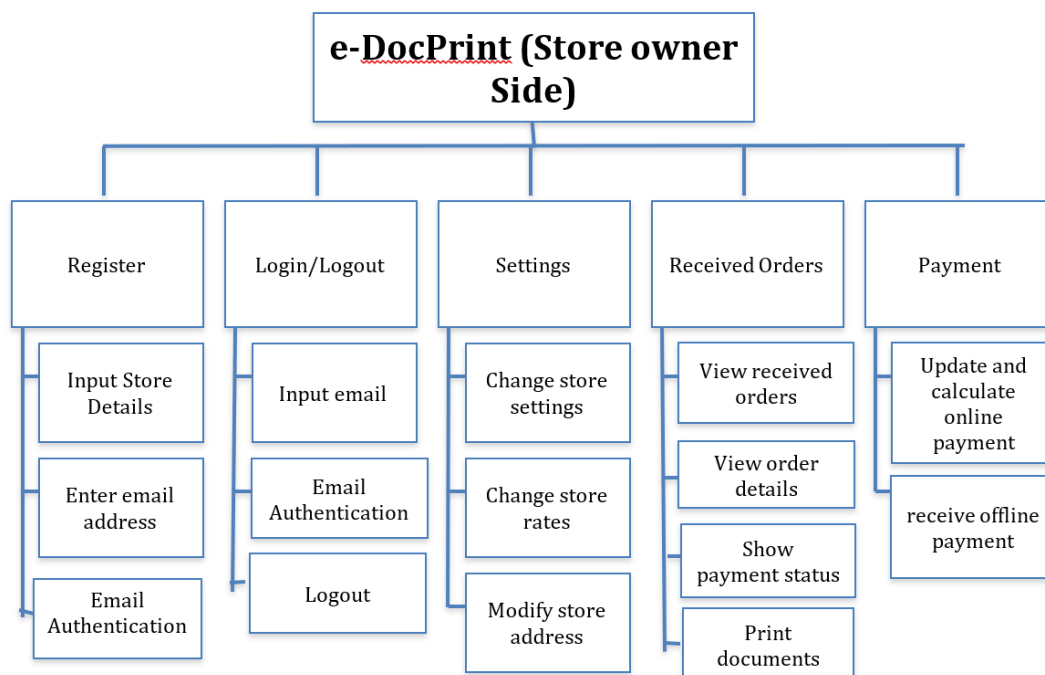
e-DocPrint (Store owner Side)

Register

Input Store Details

Enter email address

Email Authentication

Login/Logout

Input email

Email Authentication

Logout

Settings

Change store settings

Change store rates

Modify store address

Received Orders

View received orders

View order details

Show payment status

Print documents

Payment

Update and calculate online payment

receive offline payment